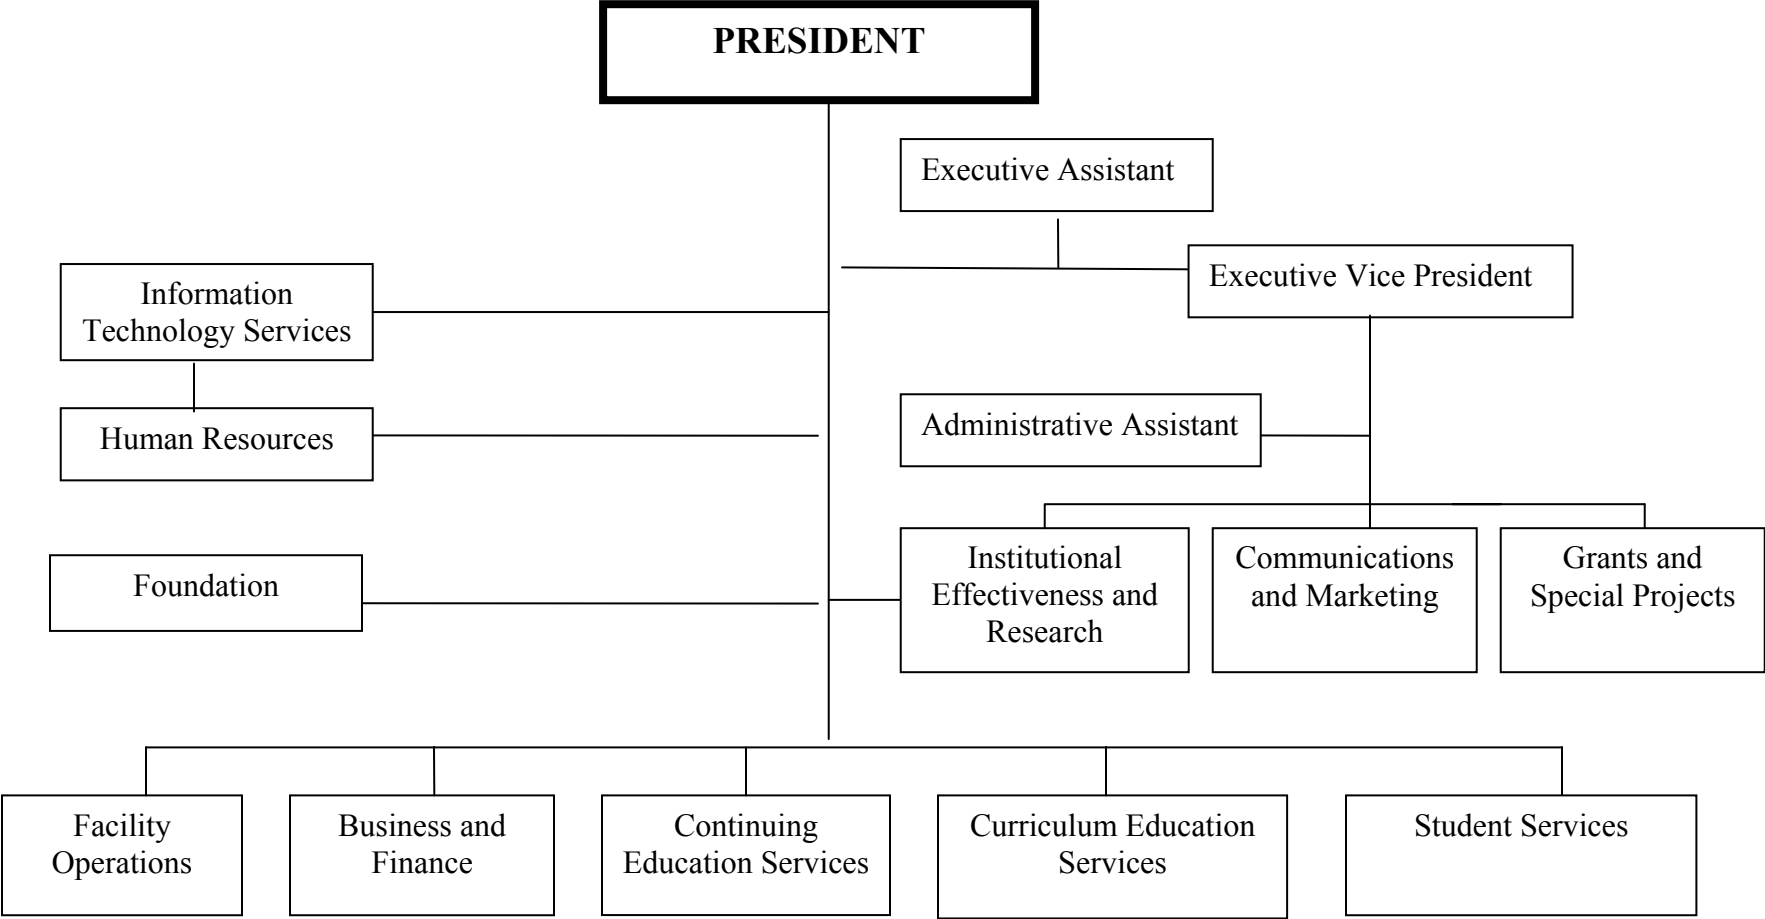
PRESIDENT

Executive Assistant

Executive Vice President

Information Technology Services

Human Resources

Administrative Assistant

Foundation

Institutional Effectiveness and Research

Communications and Marketing

Grants and Special Projects

Facility Operations

Business and Finance

Continuing Education Services

Curriculum Education Services

Student Services